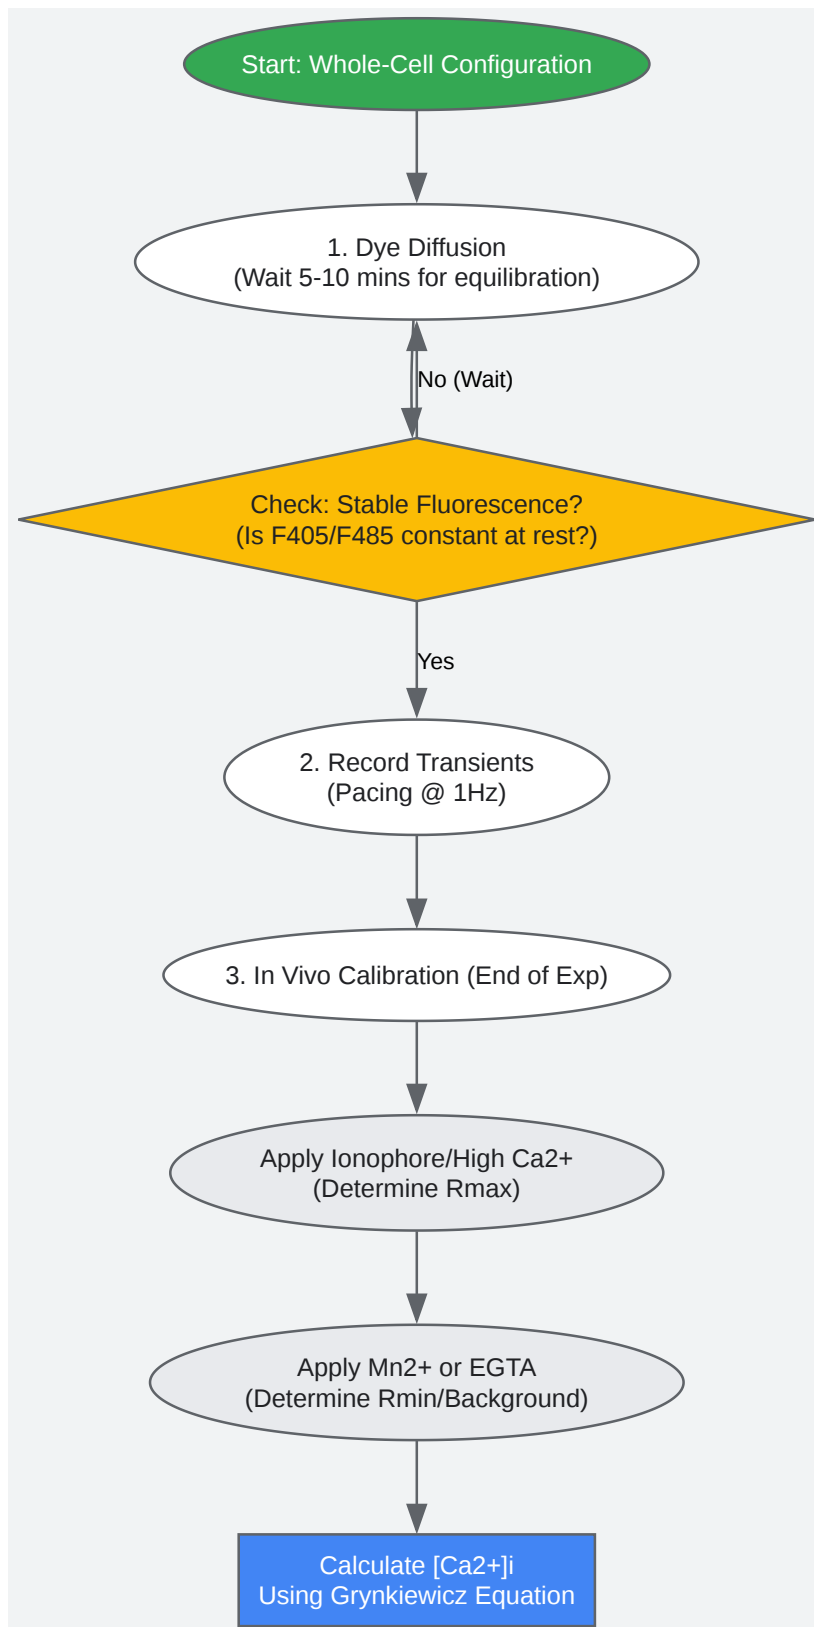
Start: Whole-Cell Configuration

1. Dye Diffusion
(Wait 5-10 mins for equilibration)

No (Wait)

Check: Stable Fluorescence?
(Is F405/F485 constant at rest?)

Yes

2. Record Transients
(Pacing @ 1Hz)

3. In Vivo Calibration (End of Exp)

Apply Ionophore/High Ca2+
(Determine Rmax)

Apply Mn2+ or EGTA
(Determine Rmin/Background)

Calculate [Ca2+]i
Using Grynkiewicz Equation